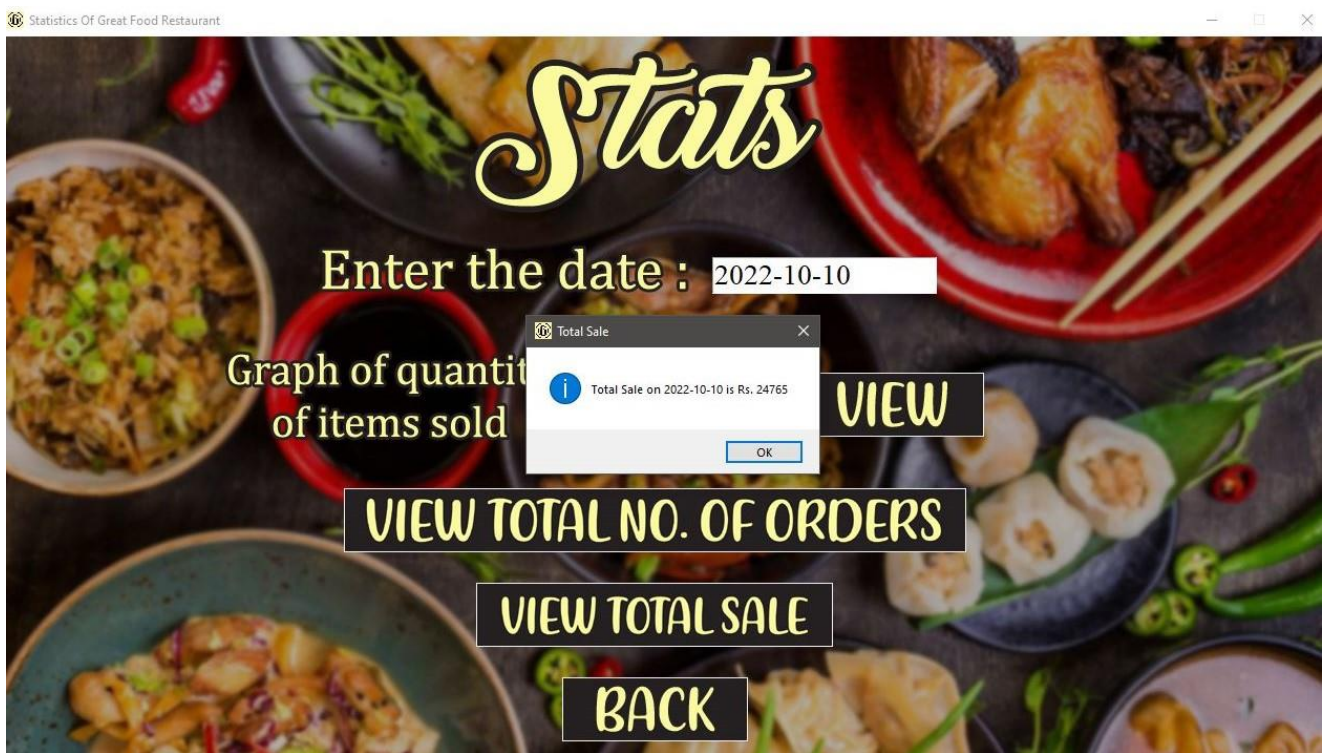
Statistics Of Great Food Restaurant

Stats

Enter the date : 2022-10-10

Graph of quantit
of items sold

Total Sale

Total Sale on 2022-10-10 is Rs. 24765

OK

VIEW

VIEW TOTAL NO. OF ORDERS

VIEW TOTAL SALE

BACK